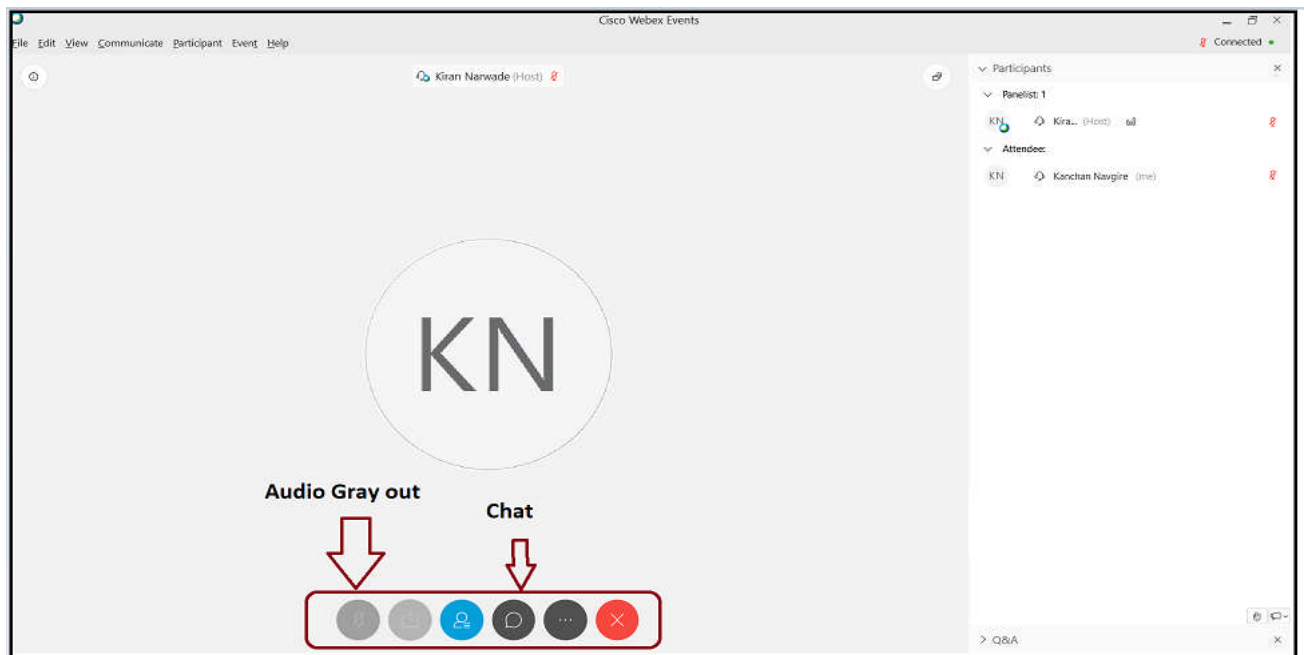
Cisco Webex Events

File Edit View Communicate Participant Event Help

Connected

Kiran Narwade (Host)

Participants

Panelist: 1

KN Kira... (Host)

Attendee:

KN Kanchan Navgire (me)

KN

Audio Gray out

Chat

Q&A